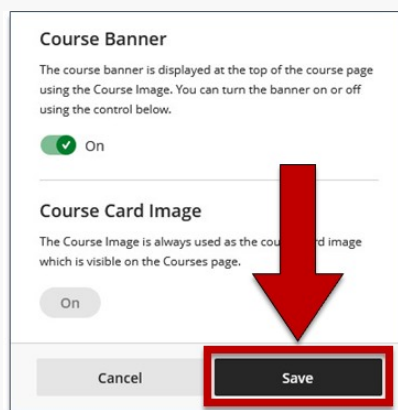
Course Banner

The course banner is displayed at the top of the course page using the Course Image. You can turn the banner on or off using the control below.

On

Course Card Image

The Course Image is always used as the cou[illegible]rd image which is visible on the Courses page.

On

Cancel

Save